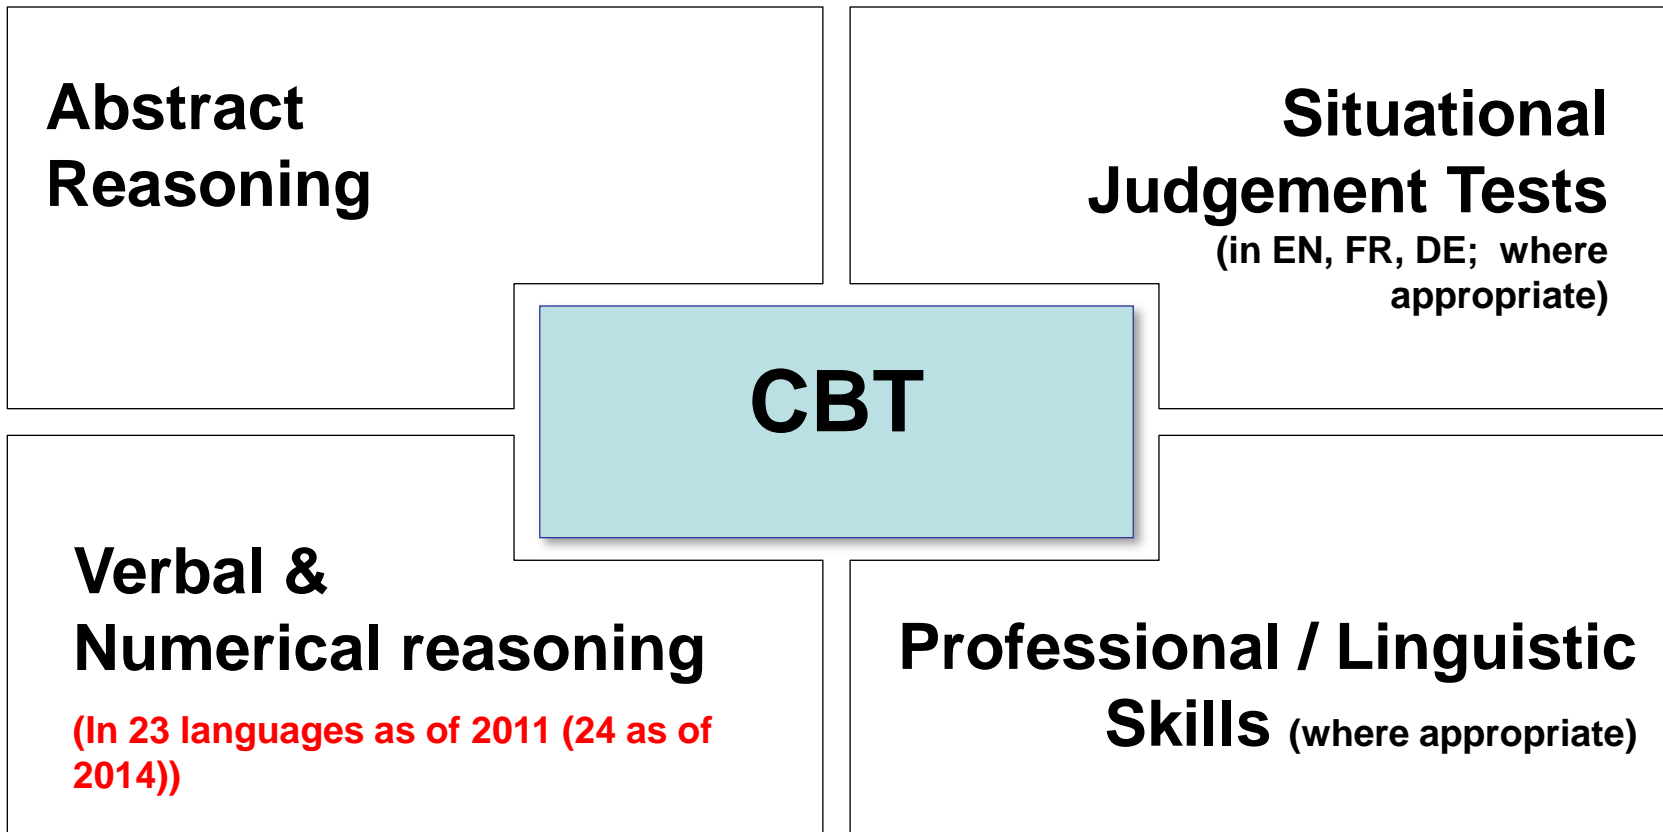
Abstract Reasoning

Situational Judgement Tests (in EN, FR, DE; where appropriate)

CBT

Verbal & Numerical reasoning

(In 23 languages as of 2011 (24 as of 2014))

Professional / Linguistic Skills (where appropriate)